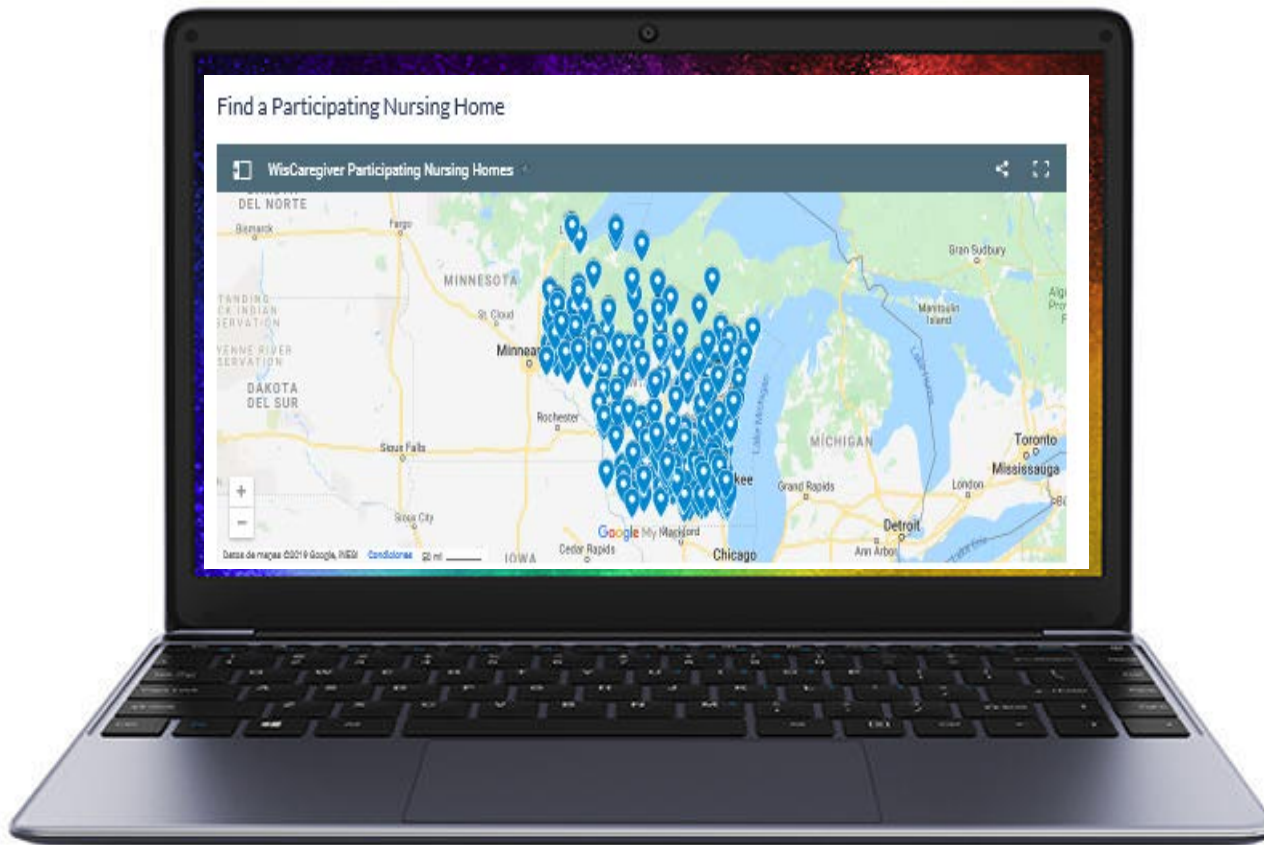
Find a Participating Nursing Home

WisCaregiver Participating Nursing Homes

DEL NORTE
Bismarck
Fargo
MINNESOTA
St. Cloud
Minnea
DAKOTA DEL SUR
Rochester
Sioux Falls
Sioux City
IOWA
Cedar Rapids
Chicago
kee
Grand Rapids
MICHIGAN
Detroit
Ann Arbor
London
Toronto
Mississauga
Gran Sudbury
Manitoulin Island
Lake Michigan
+
−
Google My Maps
Datos de mapas ©2019 Google, INEGI Condiciones 50 mi